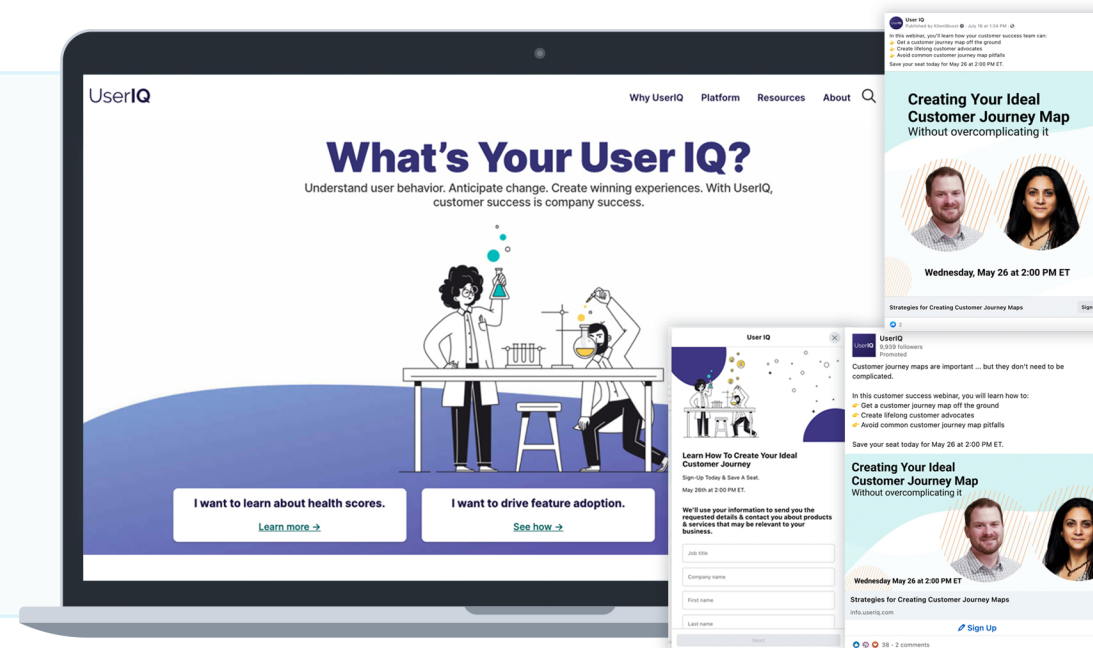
UserIQ

Why UserIQ Platform Resources About

What's Your User IQ?

Understand user behavior. Anticipate change. Create winning experiences. With UserIQ, customer success is company success.

I want to learn about health scores.

Learn more →

I want to drive feature adoption.

See how →

User IQ
Published by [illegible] · July 16 at 1:34 PM

In this webinar, you'll learn how your customer success team can:
Get a customer journey map off the ground
Create lifelong customer advocates
Avoid common customer journey map pitfalls

Save your seat today for May 26 at 2:00 PM ET.

Creating Your Ideal Customer Journey Map
Without overcomplicating it

Wednesday, May 26 at 2:00 PM ET

Strategies for Creating Customer Journey Maps

Sign

2

User IQ

Learn How To Create Your Ideal Customer Journey

Sign-Up Today & Save A Seat.

May 26th at 2:00 PM ET.

We'll use your information to send you the requested details & contact you about products & services that may be relevant to your business.

Job title

Company name

First name

Last name

Next

UserIQ
9,999 followers
Promoted

Customer journey maps are important ... but they don't need to be complicated.

In this customer success webinar, you will learn how to:
Get a customer journey map off the ground
Create lifelong customer advocates
Avoid common customer journey map pitfalls

Save your seat today for May 26 at 2:00 PM ET.

Creating Your Ideal Customer Journey Map
Without overcomplicating it

Wednesday May 26 at 2:00 PM ET

Strategies for Creating Customer Journey Maps
info.useriq.com

Sign Up

38 · 2 comments